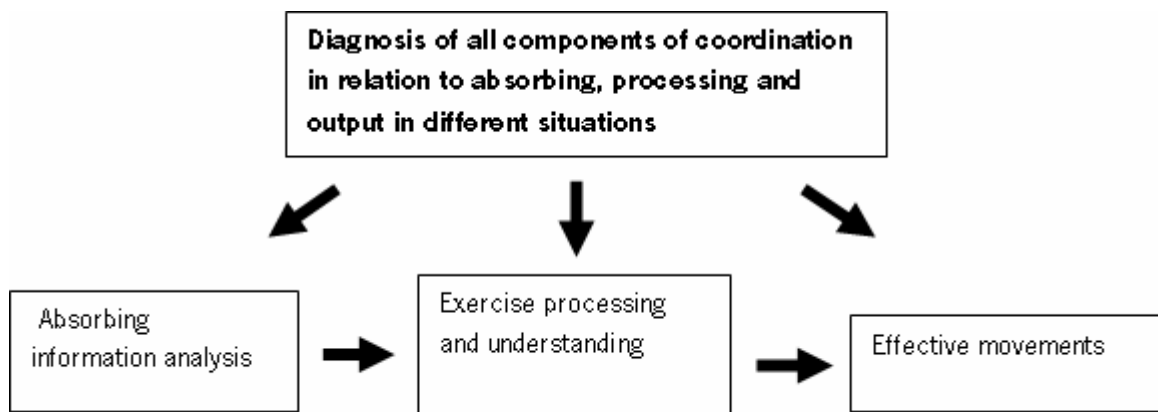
Diagnosis of all components of coordination in relation to absorbing, processing and output in different situations

Absorbing information analysis

Exercise processing and understanding

Effective movements